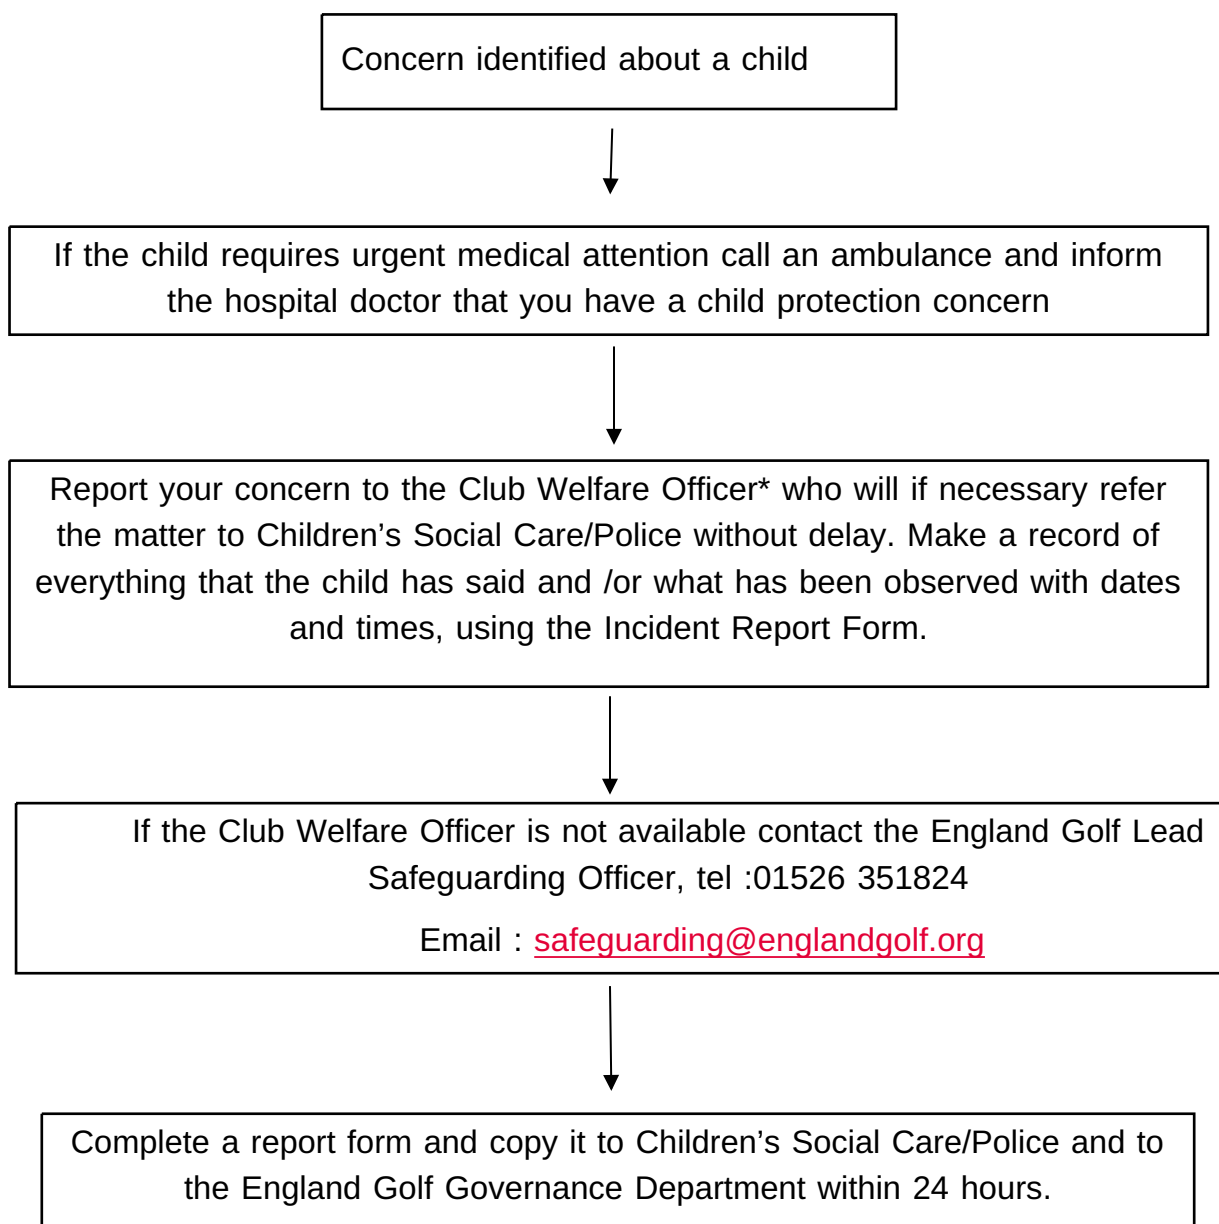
Concern identified about a child

If the child requires urgent medical attention call an ambulance and inform the hospital doctor that you have a child protection concern

Report your concern to the Club Welfare Officer* who will if necessary refer the matter to Children’s Social Care/Police without delay. Make a record of everything that the child has said and /or what has been observed with dates and times, using the Incident Report Form.

If the Club Welfare Officer is not available contact the England Golf Lead Safeguarding Officer, tel :01526 351824

Email : safeguarding@englandgolf.org

Complete a report form and copy it to Children’s Social Care/Police and to the England Golf Governance Department within 24 hours.